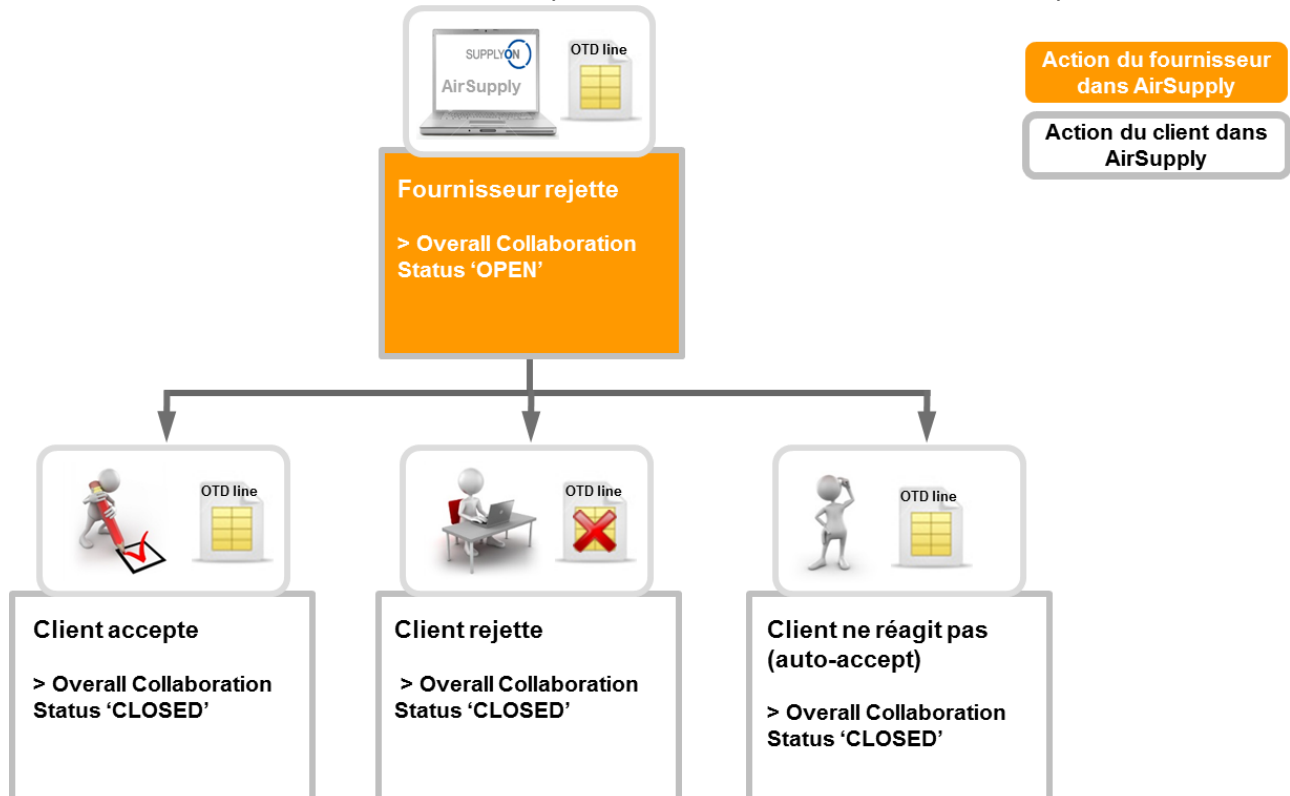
SUPPLYON
AirSupply
OTD line

Fournisseur rejette

> Overall Collaboration Status ‘OPEN’

Action du fournisseur dans AirSupply

Action du client dans AirSupply

OTD line

Client accepte

> Overall Collaboration Status ‘CLOSED’

OTD line

Client rejette

> Overall Collaboration Status ‘CLOSED’

OTD line

Client ne réagit pas (auto-accept)

> Overall Collaboration Status ‘CLOSED’